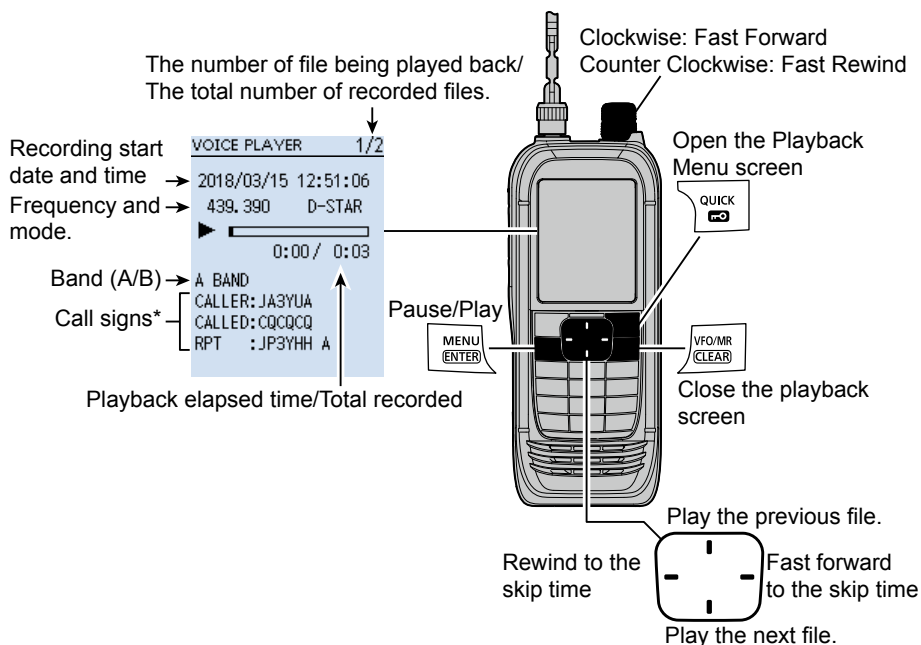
The number of file being played back/
The total number of recorded files.

Clockwise: Fast Forward
Counter Clockwise: Fast Rewind

Recording start date and time
Frequency and mode.

VOICE PLAYER 1/2
2018/03/15 12:51:06
439.390 D-STAR
0:00/ 0:03
A BAND
CALLER:JA3YUA
CALLED:CQCQCQ
RPT :JP3YHH A

Band (A/B)
Call signs*

Open the Playback Menu screen
QUICK

Pause/Play
MENU ENTER

VFO/MR CLEAR
Close the playback screen

Playback elapsed time/Total recorded

Play the previous file.
Rewind to the skip time
Fast forward to the skip time
Play the next file.